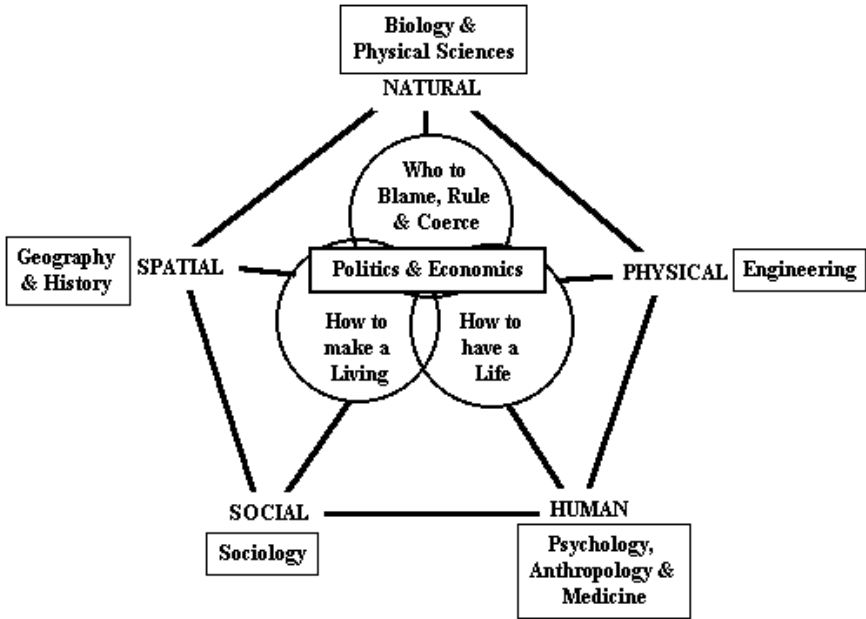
Biology & Physical Sciences

NATURAL

Who to Blame, Rule & Coerce

Geography & History

SPATIAL

Politics & Economics

PHYSICAL

Engineering

How to make a Living

How to have a Life

SOCIAL

HUMAN

Sociology

Psychology, Anthropology & Medicine